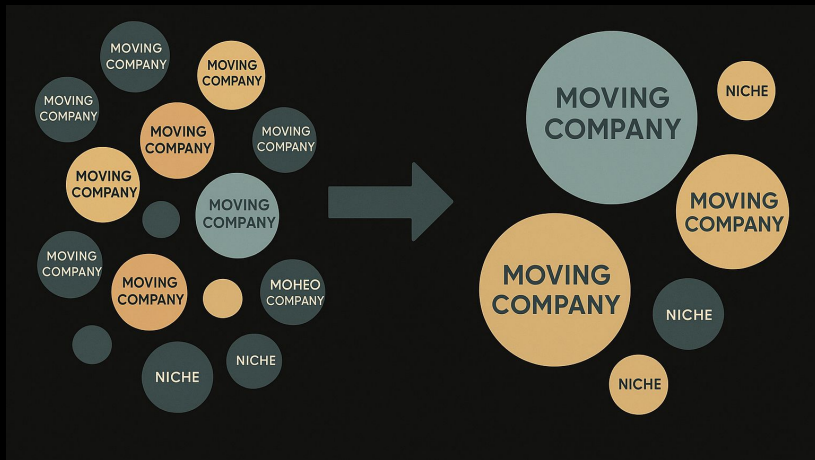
MOVING COMPANY

MOVING COMPANY

MOVING COMPANY

MOVING COMPANY

MOVING COMPANY

MOVING COMPANY

MOVING COMPANY

MOVING COMPANY

MOVING COMPANY

MOHEO COMPANY

NICHE

NICHE

MOVING COMPANY

NICHE

MOVING COMPANY

MOVING COMPANY

NICHE

NICHE